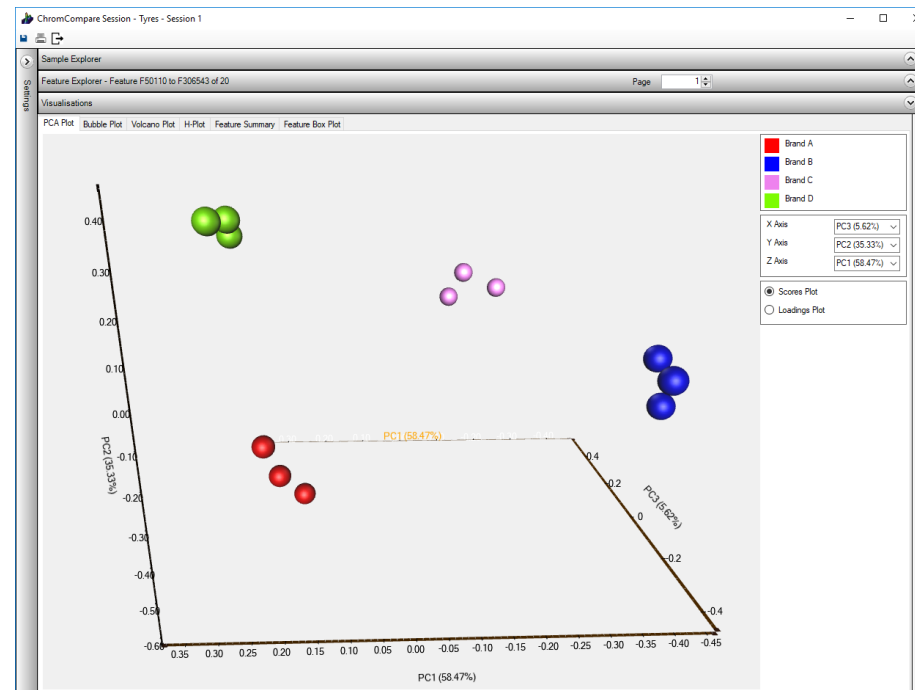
ChromCompare Session - Tyres - Session 1

Settings

Sample Explorer

Feature Explorer - Feature F50110 to F306543 of 20

Page 1

Visualisations

PCA Plot | Bubble Plot | Volcano Plot | H-Plot | Feature Summary | Feature Box Plot

Brand A
Brand B
Brand C
Brand D

X Axis PC3 (5.62%)
Y Axis PC2 (35.33%)
Z Axis PC1 (58.47%)

Scores Plot
Loadings Plot

0.40
0.30
0.20
0.10
0.00
-0.10
-0.20
-0.30
-0.40
-0.50
-0.60

PC2 (35.33%)

PC1 (58.47%)

0.4
0.2
0
-0.2
-0.4

PC3 (5.62%)

0.35 0.30 0.25 0.20 0.15 0.10 0.05 0.00 -0.05 -0.10 -0.15 -0.20 -0.25 -0.30 -0.35 -0.40 -0.45

PC1 (58.47%)